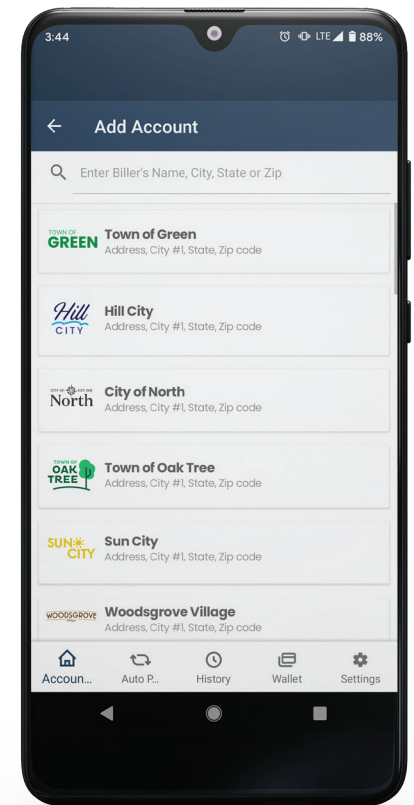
3:44

LTE 88%

Add Account

Enter Biller's Name, City, State or Zip

TOWN OF GREEN

Town of Green
Address, City #1, State, Zip code

Hill CITY

Hill City
Address, City #1, State, Zip code

CITY OF North

City of North
Address, City #1, State, Zip code

TOWN OF OAK TREE

Town of Oak Tree
Address, City #1, State, Zip code

SUN CITY

Sun City
Address, City #1, State, Zip code

WOODSGROVE

Woodsgrove Village
Address, City #1, State, Zip code

Accoun...
Auto P...
History
Wallet
Settings